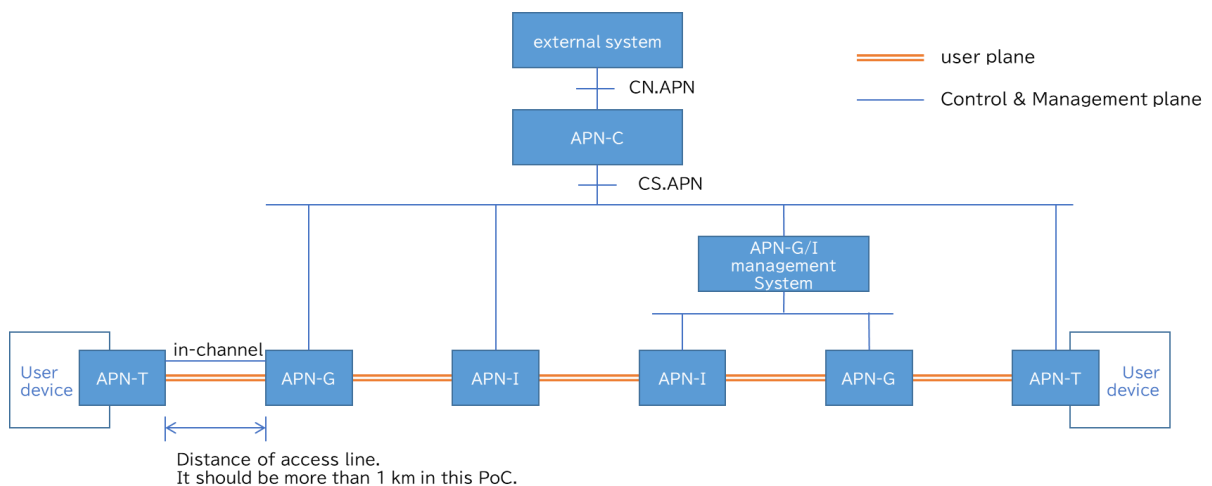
external system

user plane

Control & Management plane

CN.APN

APN-C

CS.APN

APN-G/I management System

in-channel

User device

APN-T

APN-G

APN-I

APN-I

APN-G

APN-T

User device

Distance of access line.
It should be more than 1 km in this PoC.